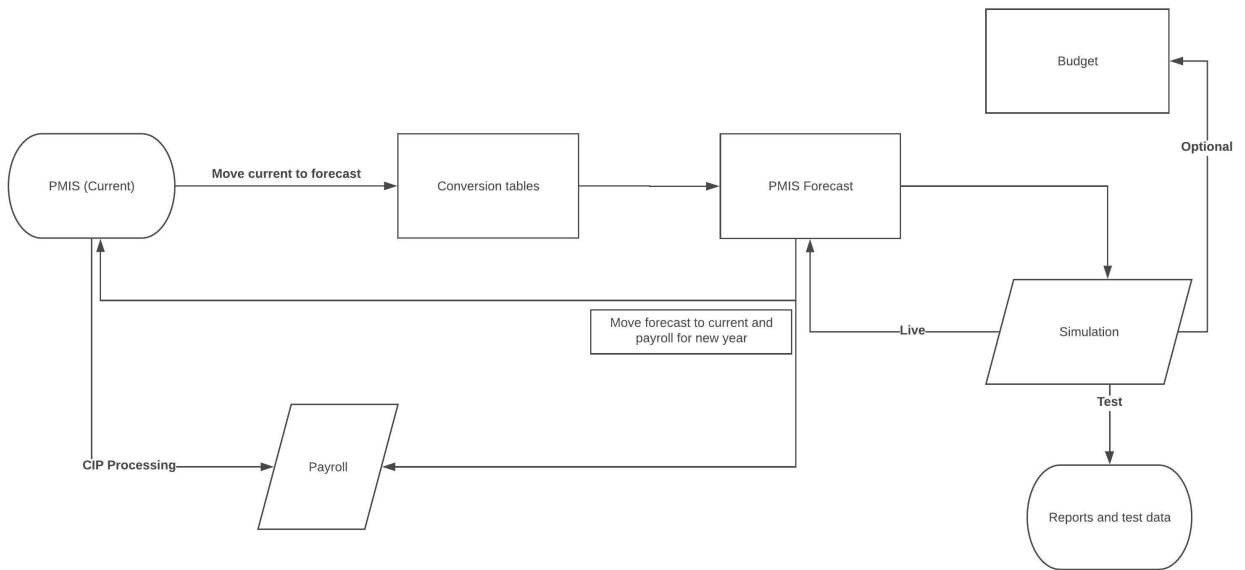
Budget

Optional

PMIS (Current)

Move current to forecast

Conversion tables

PMIS Forecast

Move forecast to current and payroll for new year

Live

Simulation

Test

CIP Processing

Payroll

Reports and test data